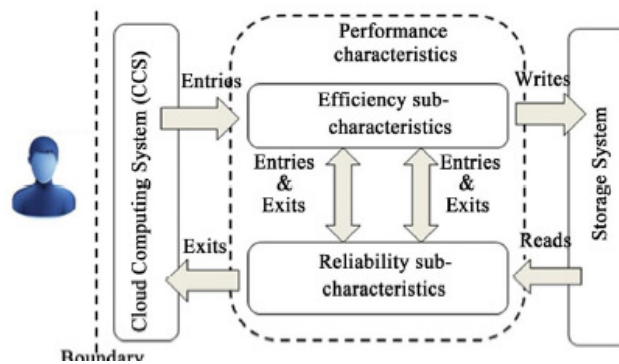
Cloud Computing System (CCS)

Performance characteristics

Entries

Efficiency sub-characteristics

Writes

Entries & Exits

Entries & Exits

Exits

Reliability sub-characteristics

Reads

Storage System

Boundary